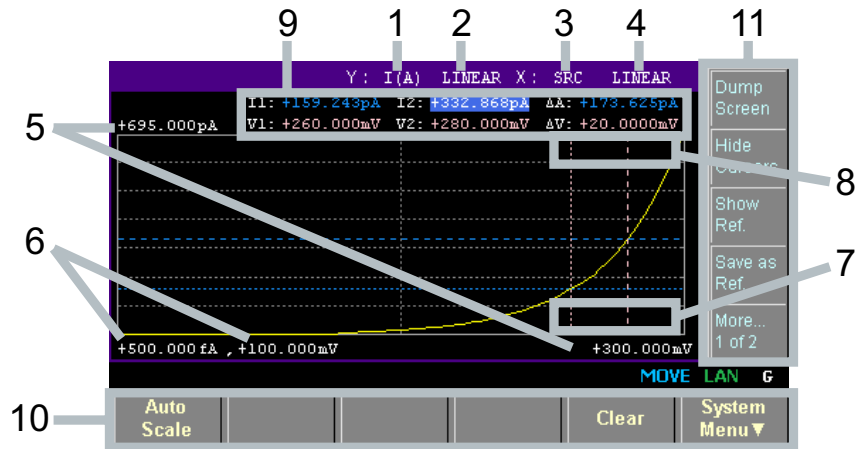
9 1 2 3 4 11

Y: I(A) LINEAR X: SRC LINEAR

I1: +159.243pA I2: +332.868pA ΔA: +173.625pA
V1: +260.000mV V2: +280.000mV ΔV: +20.0000mV

5

+695.000pA

Dump Screen

Hide Cursors

8

Show Ref.

6

Save as Ref.

7

More... 1 of 2

+500.000fA , +100.000mV

+300.000mV

MOVE LAN G

10

Auto Scale

Clear

System Menu▼